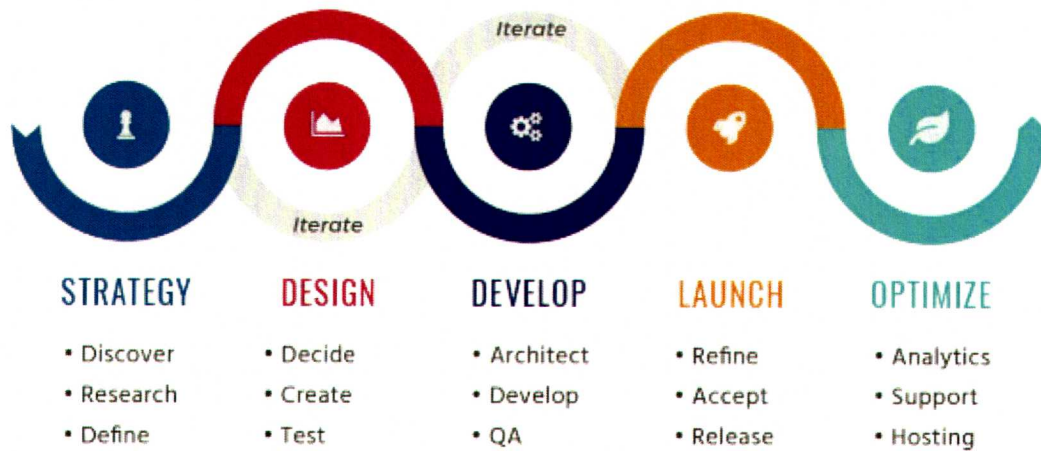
Iterate

Iterate

STRATEGY
• Discover
• Research
• Define

DESIGN
• Decide
• Create
• Test

DEVELOP
• Architect
• Develop
• QA

LAUNCH
• Refine
• Accept
• Release

OPTIMIZE
• Analytics
• Support
• Hosting